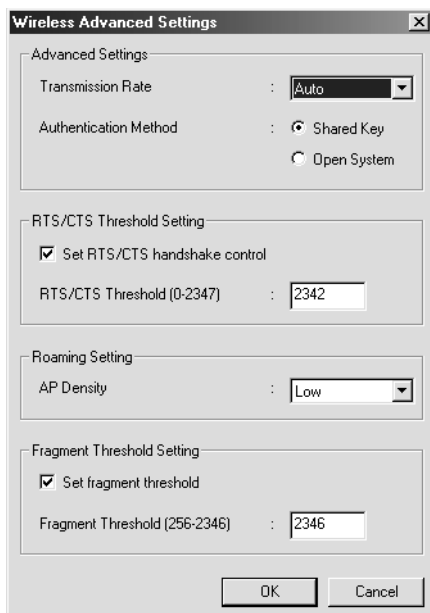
Wireless Advanced Settings

Advanced Settings

Transmission Rate : Auto

Authentication Method : Shared Key

Open System

RTS/CTS Threshold Setting

Set RTS/CTS handshake control

RTS/CTS Threshold (0-2347) : 2342

Roaming Setting

AP Density : Low

Fragment Threshold Setting

Set fragment threshold

Fragment Threshold (256-2346) : 2346

OK

Cancel